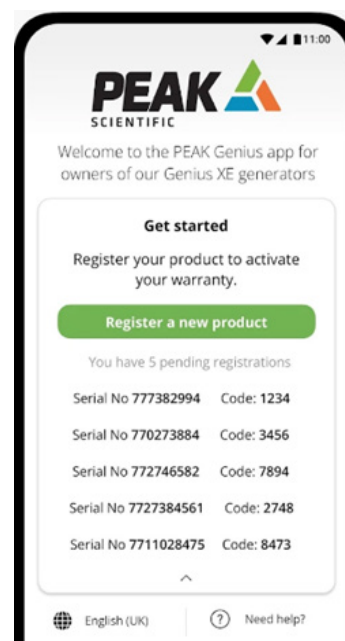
11:00

PEAK
SCIENTIFIC

Welcome to the PEAK Genius app for owners of our Genius XE generators

Get started

Register your product to activate your warranty.

Register a new product

You have 5 pending registrations

Serial No 777382994 Code: 1234

Serial No 770273884 Code: 3456

Serial No 772746582 Code: 7894

Serial No 7727384561 Code: 2748

Serial No 7711028475 Code: 8473

English (UK)

Need help?